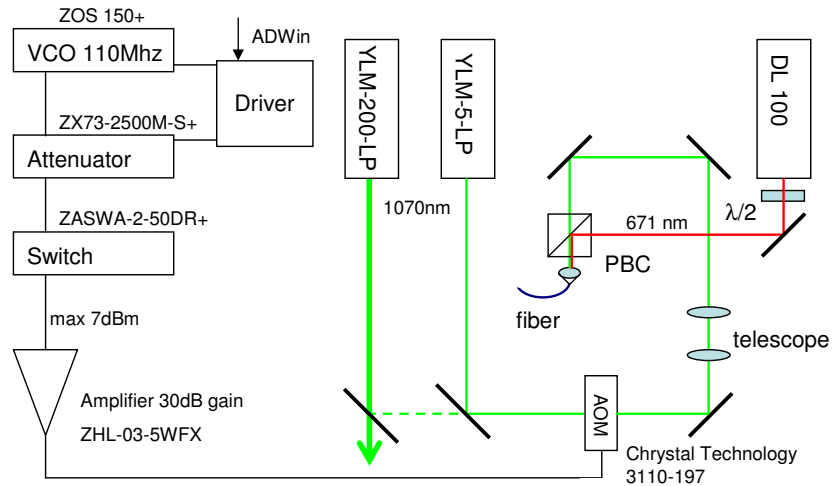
ZOS 150+

VCO 110Mhz

ADWin

Driver

ZX73-2500M-S+

Attenuator

ZASWA-2-50DR+

Switch

max 7dBm

Amplifier 30dB gain

ZHL-03-5WFX

YLM-200-LP

YLM-5-LP

1070nm

DL 100

671 nm

$\lambda/2$

PBC

fiber

telescope

AOM

Chrystal Technology
3110-197